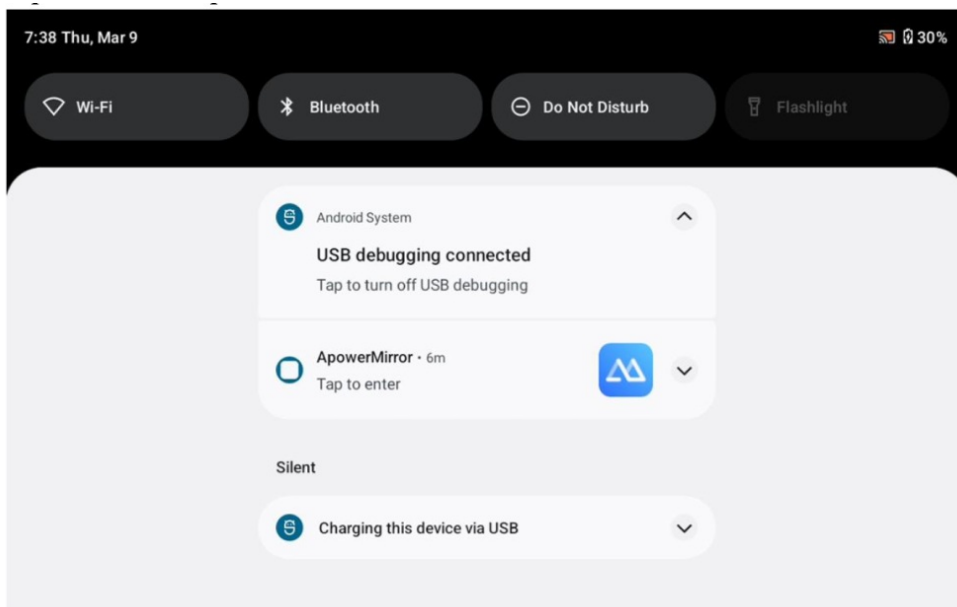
7:38 Thu, Mar 9

30%

Wi-Fi

Bluetooth

Do Not Disturb

Flashlight

Android System

USB debugging connected

Tap to turn off USB debugging

ApowerMirror • 6m

Tap to enter

Silent

Charging this device via USB